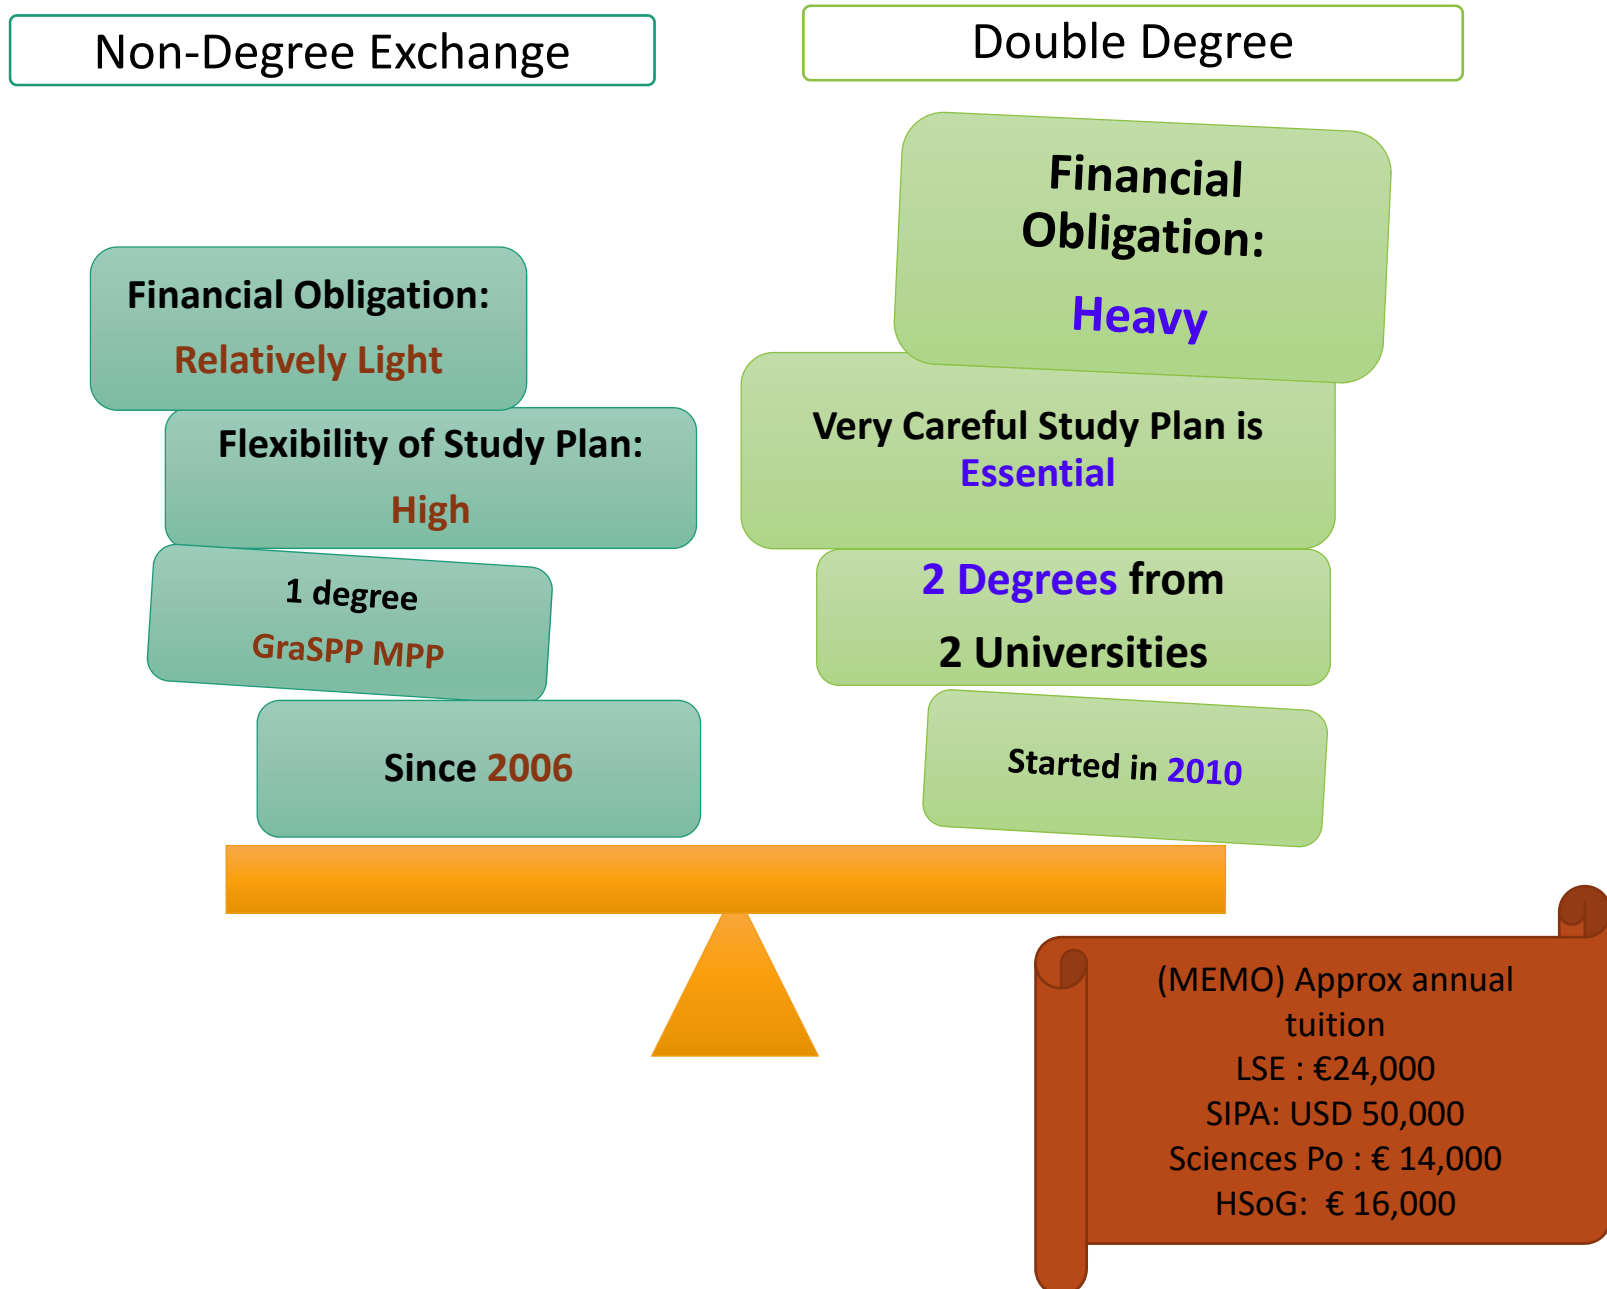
Non-Degree Exchange

Double Degree

Financial Obligation:

Relatively Light

Flexibility of Study Plan:

High

1 degree

GraSPP MPP

Since 2006

Financial Obligation:

Heavy

Very Careful Study Plan is Essential

2 Degrees from

2 Universities

Started in 2010

(MEMO) Approx annual tuition
LSE : €24,000
SIPA: USD 50,000
Sciences Po : € 14,000
HSoG: € 16,000